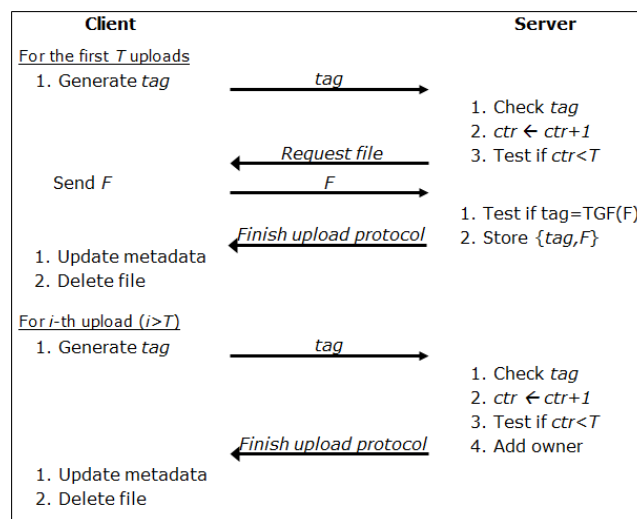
Client

Server

For the first $T$ uploads

1. Generate *tag*

*tag*

1. Check *tag*
2. *ctr* ← *ctr+1*
3. Test if *ctr<T*

*Request file*

Send *F*

*F*

1. Test if tag=TGF(F)
2. Store {*tag,F*}

*Finish upload protocol*

1. Update metadata
2. Delete file

For *i*-th upload (*i>T*)

1. Generate *tag*

*tag*

1. Check *tag*
2. *ctr* ← *ctr+1*
3. Test if *ctr<T*
4. Add owner

*Finish upload protocol*

1. Update metadata
2. Delete file